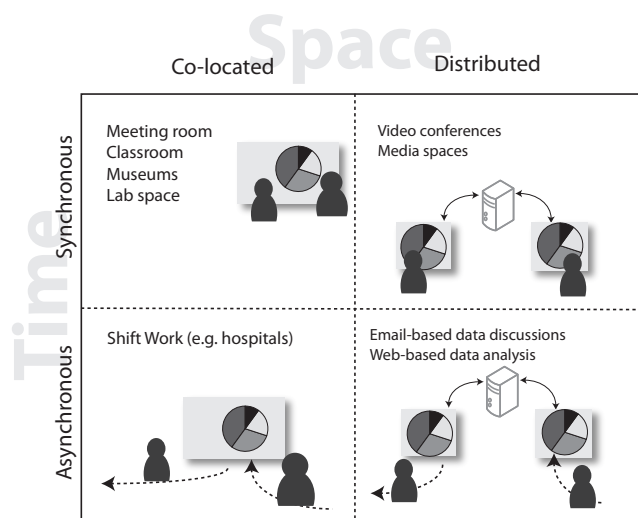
Space

Co-located

Distributed

Time

Synchronous

Asynchronous

Meeting room
Classroom
Museums
Lab space

Video conferences
Media spaces

Shift Work (e.g. hospitals)

Email-based data discussions
Web-based data analysis